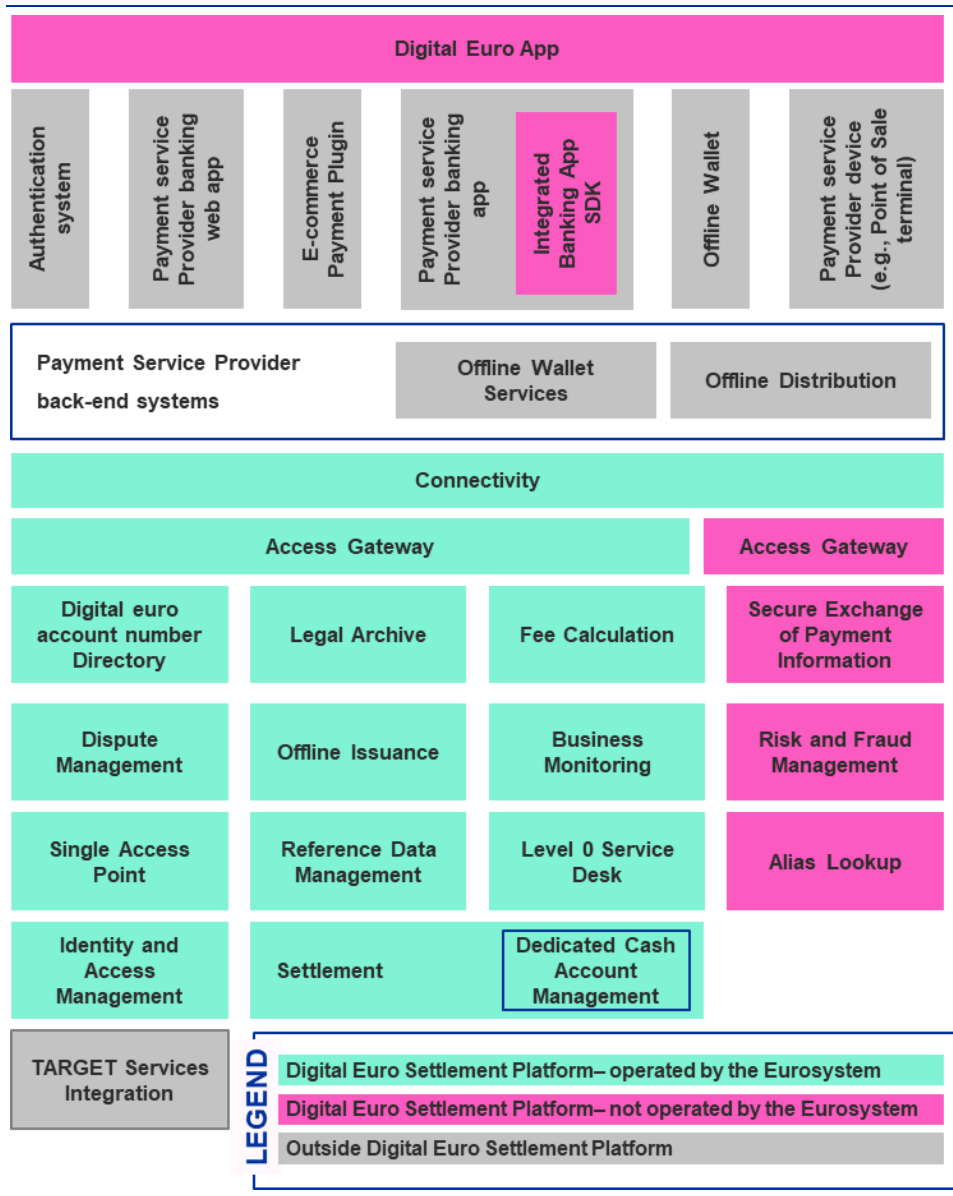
Digital Euro App

Authentication system

Payment service Provider banking web app

E-commerce Payment Plugin

Payment service Provider banking app

Integrated Banking App SDK

Offline Wallet

Payment service Provider device (e.g., Point of Sale terminal)

Payment Service Provider back-end systems

Offline Wallet Services

Offline Distribution

Connectivity

Access Gateway

Access Gateway

Digital euro account number Directory

Legal Archive

Fee Calculation

Secure Exchange of Payment Information

Dispute Management

Offline Issuance

Business Monitoring

Risk and Fraud Management

Single Access Point

Reference Data Management

Level 0 Service Desk

Alias Lookup

Identity and Access Management

Settlement

Dedicated Cash Account Management

TARGET Services Integration

LEGEND

Digital Euro Settlement Platform– operated by the Eurosystem

Digital Euro Settlement Platform– not operated by the Eurosystem

Outside Digital Euro Settlement Platform